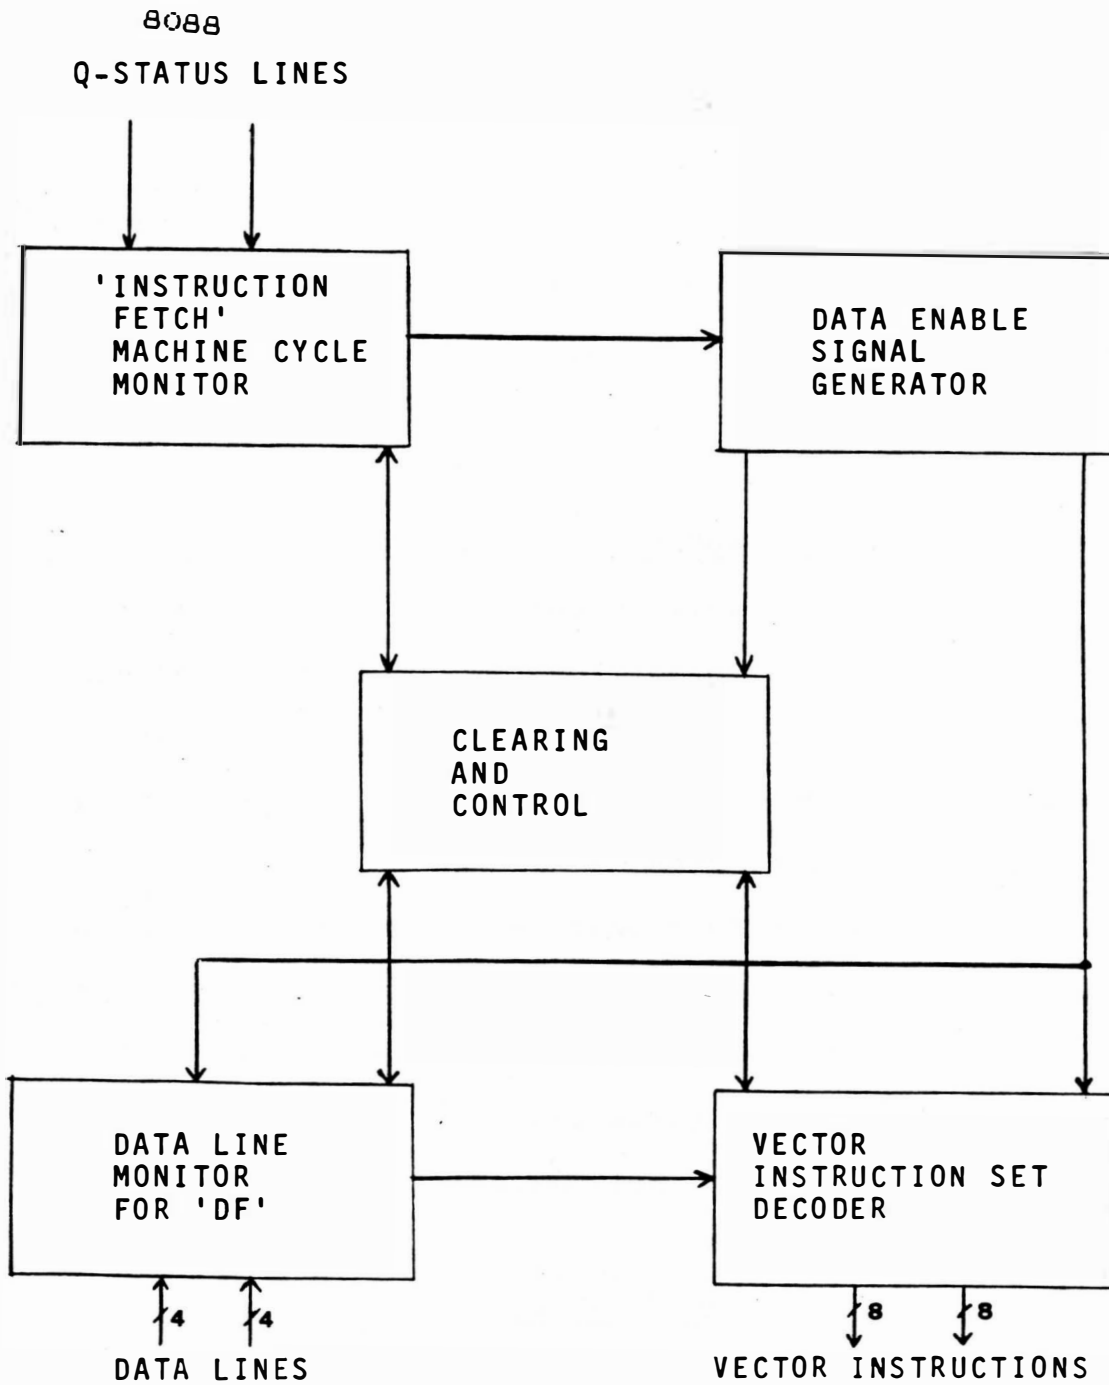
8088
Q-STATUS LINES

'INSTRUCTION FETCH' MACHINE CYCLE MONITOR

DATA ENABLE SIGNAL GENERATOR

CLEARING AND CONTROL

DATA LINE MONITOR FOR 'DF'

VECTOR INSTRUCTION SET DECODER

4 4

DATA LINES

8 8

VECTOR INSTRUCTIONS